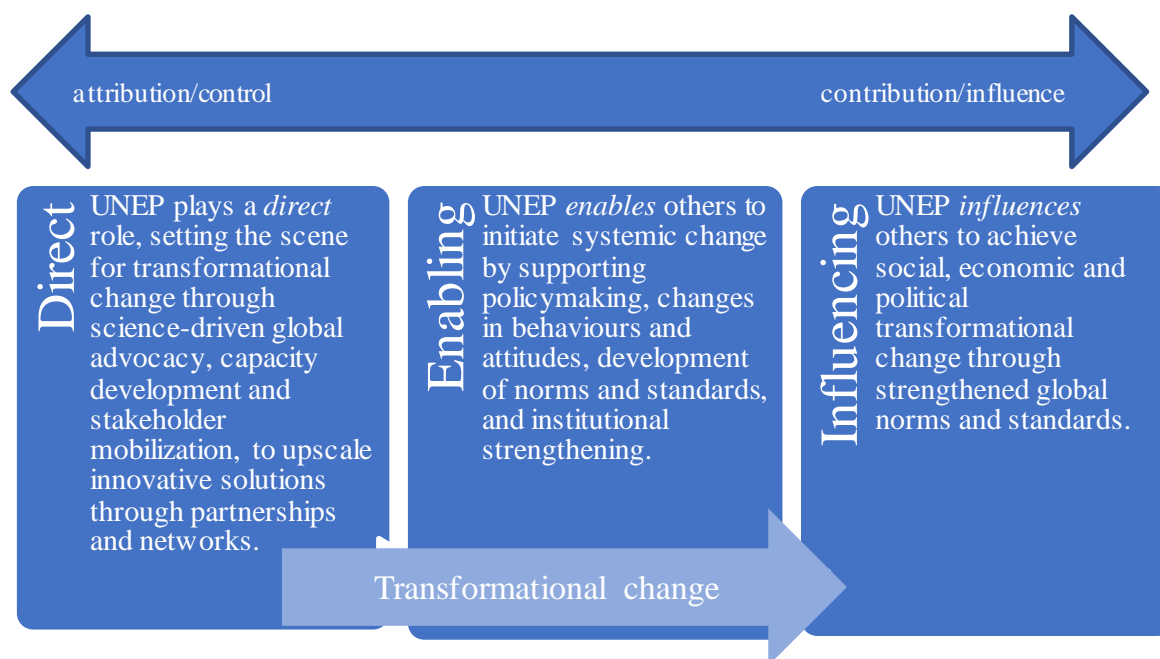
attribution/control

contribution/influence

Direct

UNEP plays a *direct* role, setting the scene for transformational change through science-driven global advocacy, capacity development and stakeholder mobilization, to upscale innovative solutions through partnerships and networks.

Enabling

UNEP *enables* others to initiate systemic change by supporting policymaking, changes in behaviours and attitudes, development of norms and standards, and institutional strengthening.

Influencing

UNEP *influences* others to achieve social, economic and political transformational change through strengthened global norms and standards.

Transformational change